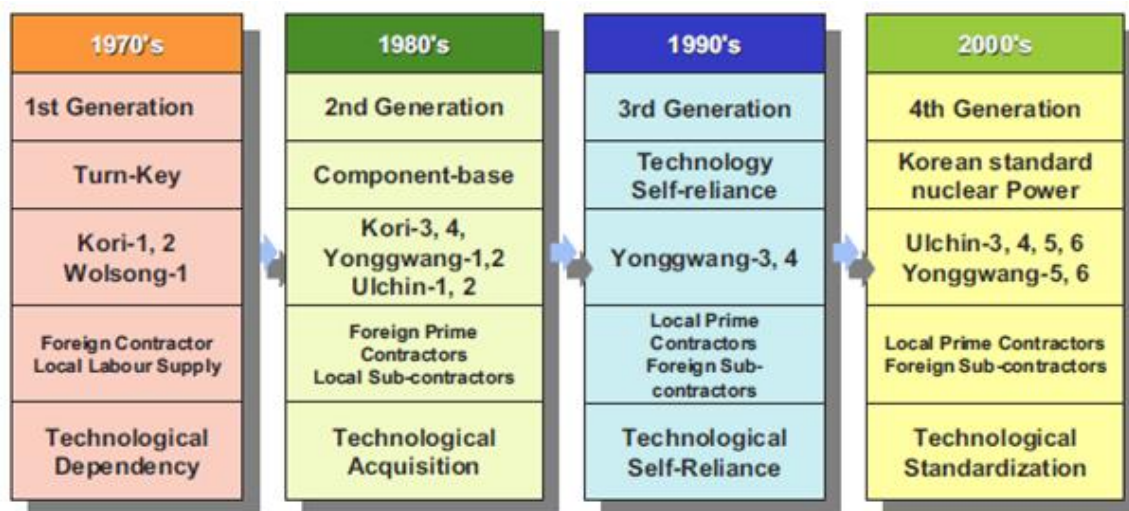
1970's

1st Generation

Turn-Key

Kori-1, 2
Wolsong-1

Foreign Contractor
Local Labour Supply

Technological Dependency

1980's

2nd Generation

Component-base

Kori-3, 4,
Yonggwang-1,2
Ulchin-1, 2

Foreign Prime Contractors
Local Sub-contractors

Technological Acquisition

1990's

3rd Generation

Technology Self-reliance

Yonggwang-3, 4

Local Prime Contractors
Foreign Sub-contractors

Technological Self-Reliance

2000's

4th Generation

Korean standard nuclear Power

Ulchin-3, 4, 5, 6
Yonggwang-5, 6

Local Prime Contractors
Foreign Sub-contractors

Technological Standardization